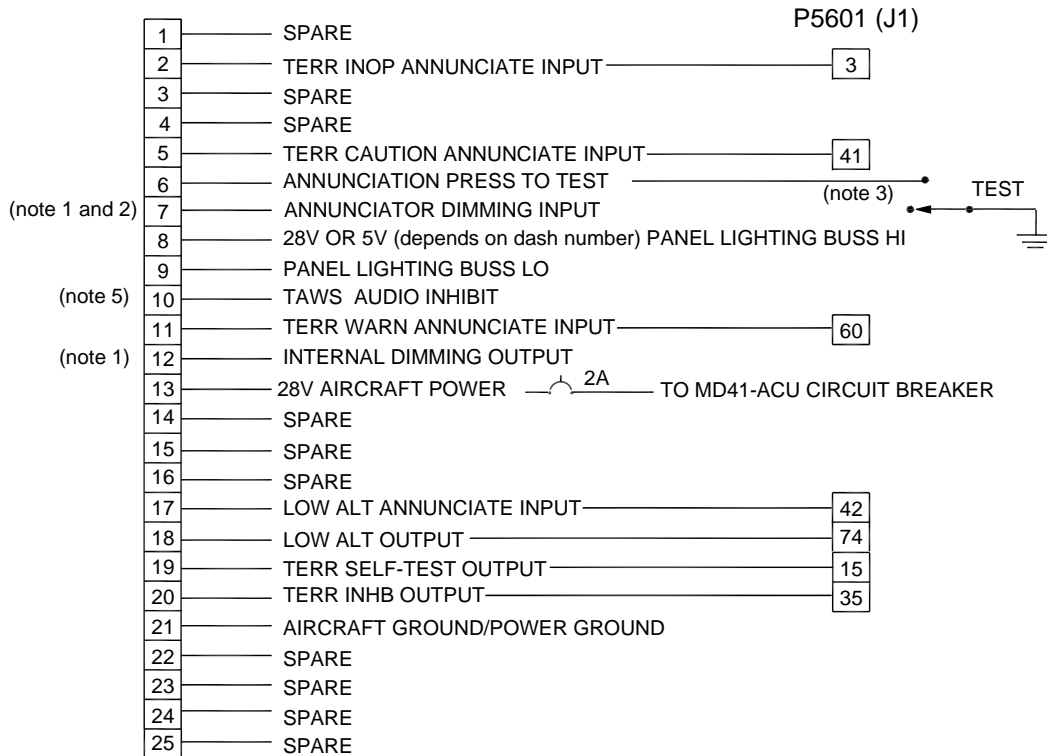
P5601 (J1)

1 SPARE
2 TERR INOP ANNUNCIATE INPUT 3
3 SPARE
4 SPARE
5 TERR CAUTION ANNUNCIATE INPUT 41
6 ANNUNCIATION PRESS TO TEST
(note 3) TEST
(note 1 and 2) 7 ANNUNCIATOR DIMMING INPUT
8 28V OR 5V (depends on dash number) PANEL LIGHTING BUSS HI
9 PANEL LIGHTING BUSS LO
(note 5) 10 TAWS AUDIO INHIBIT
11 TERR WARN ANNUNCIATE INPUT 60
(note 1) 12 INTERNAL DIMMING OUTPUT
13 28V AIRCRAFT POWER 2A TO MD41-ACU CIRCUIT BREAKER
14 SPARE
15 SPARE
16 SPARE
17 LOW ALT ANNUNCIATE INPUT 42
18 LOW ALT OUTPUT 74
19 TERR SELF-TEST OUTPUT 15
20 TERR INHB OUTPUT 35
21 AIRCRAFT GROUND/POWER GROUND
22 SPARE
23 SPARE
24 SPARE
25 SPARE